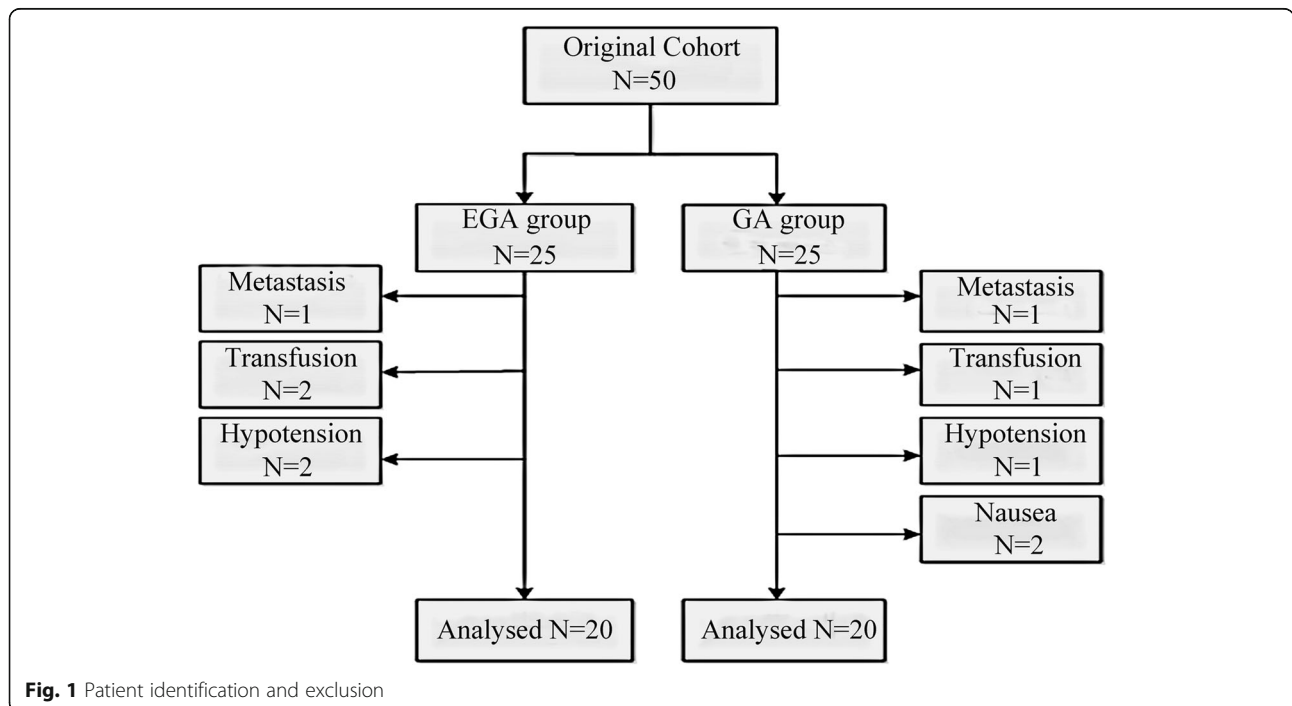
Original Cohort
N=50

EGA group
N=25

GA group
N=25

Metastasis
N=1

Transfusion
N=2

Hypotension
N=2

Metastasis
N=1

Transfusion
N=1

Hypotension
N=1

Nausea
N=2

Analysed N=20

Analysed N=20

**Fig. 1** Patient identification and exclusion